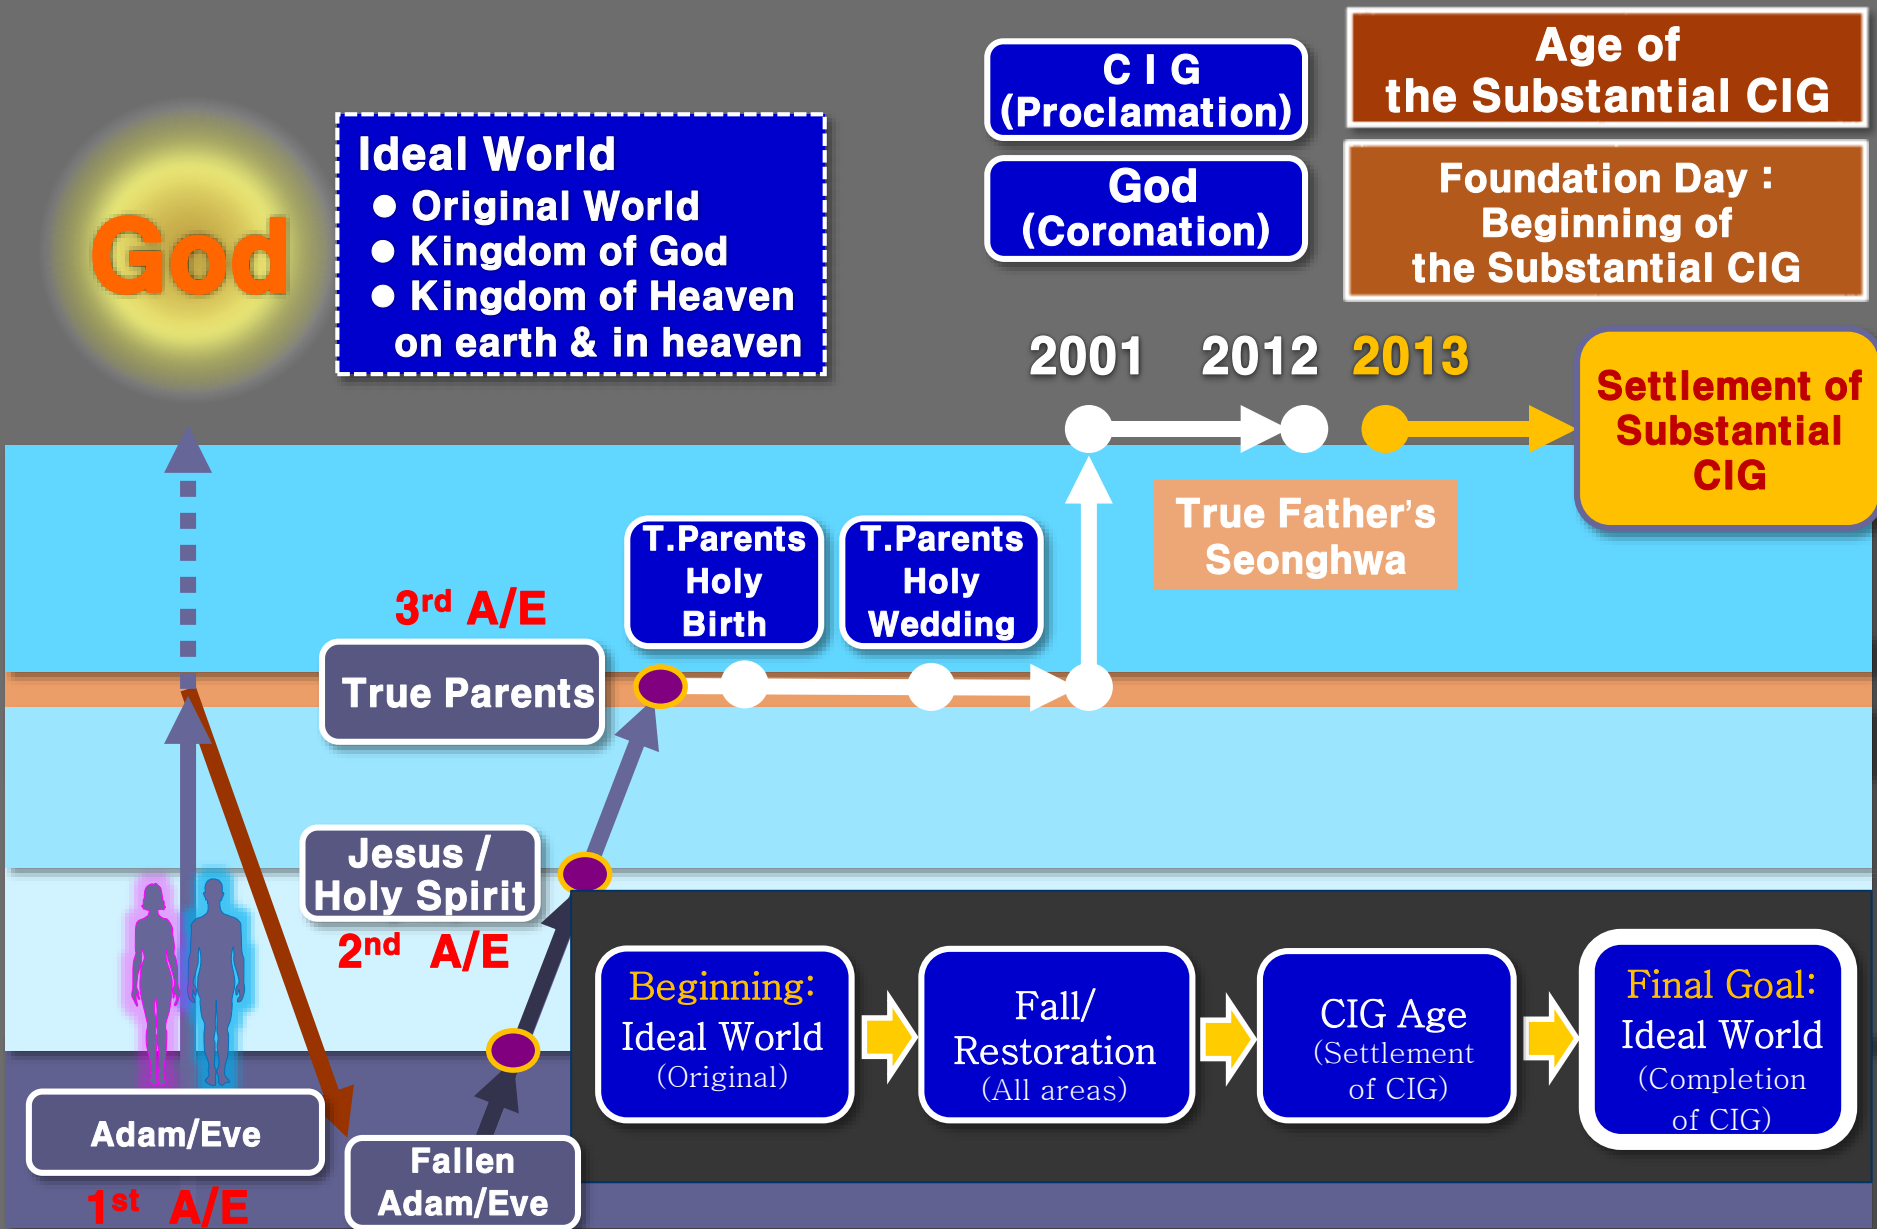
God

Ideal World
● Original World
● Kingdom of God
● Kingdom of Heaven on earth & in heaven

C I G (Proclamation)

God (Coronation)

Age of the Substantial CIG

Foundation Day : Beginning of the Substantial CIG

2001 2012 2013

Settlement of Substantial CIG

True Father's Seonghwa

T.Parents Holy Birth

T.Parents Holy Wedding

3$^{rd}$ A/E

True Parents

Jesus / Holy Spirit

2$^{nd}$ A/E

Beginning: Ideal World (Original)

Fall/ Restoration (All areas)

CIG Age (Settlement of CIG)

Final Goal: Ideal World (Completion of CIG)

Adam/Eve

1$^{st}$ A/E

Fallen Adam/Eve